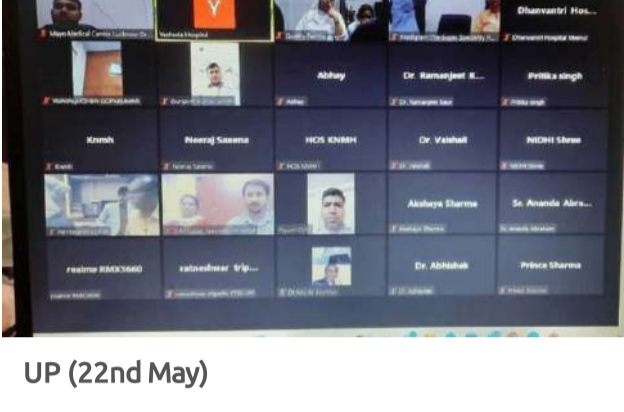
Mayo Medical Centre Lucknow Dr

Y

Yashoda Hospital

Dhanvantri Hos...

Dhanvantri Hospital Meerut

Abhay

Dr. Ramanjeet K...

Pritika singh

Knmh

Neeraj Saxena

HCIS KNMH

Dr. Vaishali

NIDHI Shree

Akshaya Sharma

Sr. Ananda Abra...

realme RMX3660

ratneshwar trip...

Dr. Abhishek

Prince Sharma

UP (22nd May)